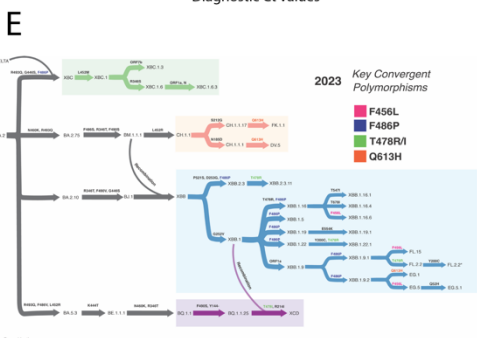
Diagnostic ot values

E

LTA

R493Q, G446S, F486P

XBC

L455R

XBC.1

ORF1b

XBC.1.3

P1143L

XBC.1.6

ORF1a_N

XBC.1.6.3

.2

S494P, R403K

BA.2.75

F486S, R346T, F490S

BM.1.1.1

L452R

CH.1.1

N/185

CH.1.1.17

Q613H

FK.1.1

K1488

CH.1.1.1

Q613H

DV.5

BA.2.10

R346T, F490S, G446S

BJ.1

Recombination

XBB

P521S, D253G, F486P

XBB.2.3

T478R

XBB.2.3.11

S486P

XBB.1

T478R, F486P

XBB.1.16

T547I

XBB.1.16.1

T478I

XBB.1.16.6

T478K

XBB.1.16.15

F486P

XBB.1.5

F486P

XBB.1.19

E554K

XBB.1.19.1

F486P

XBB.1.22

T568S, F456L

XBB.1.22.1

ORF1a

XBB.1.9

F456L

XBB.1.9.1

F456L

FL.15

T478R

FL.2.2

T550I

FL.2.2*

XBB.1.9.2

F456L

EG.1

F456L

EG.5

Q613H

EG.5.1

Recombination

R493Q, F486V, L452R

BA.5.3

K444T

BE.1.1.1

N460K, R346T

BQ.1.1

F486S, Y14A

BQ.1.1.35

T478R, R214

XCD

2023

Key Convergent Polymorphisms

F456L

F486P

T478R/I

Q613H